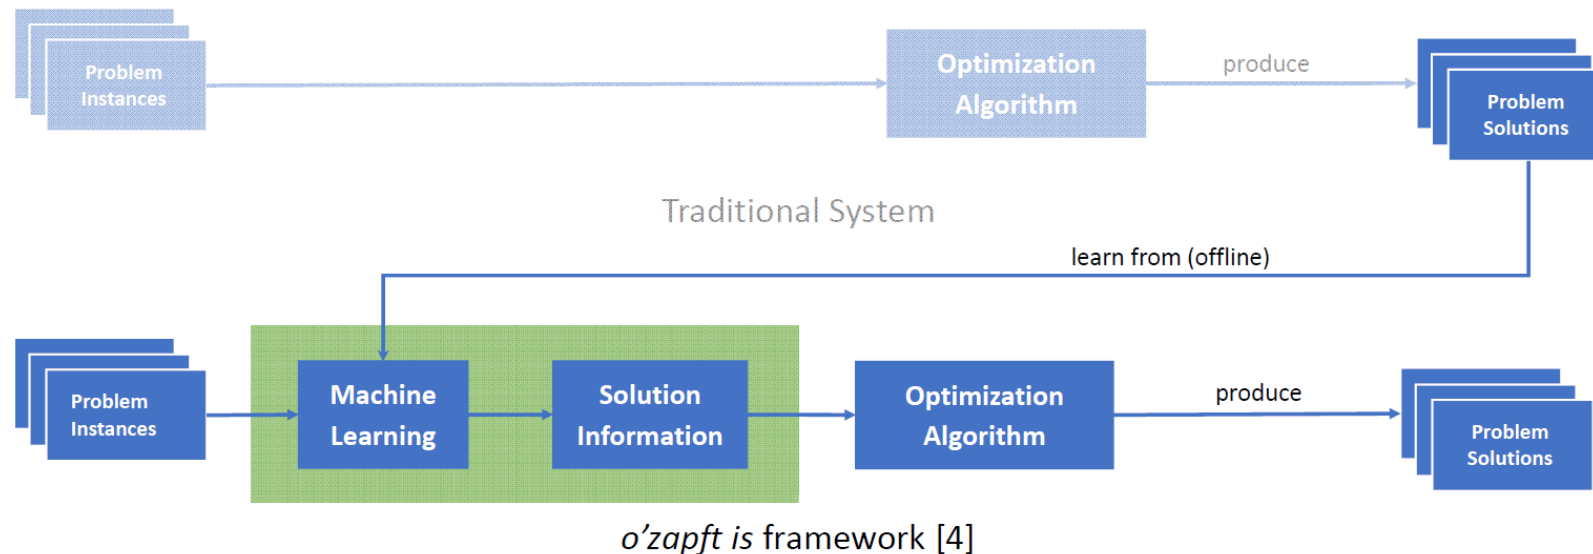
Problem Instances

Optimization Algorithm

produce

Problem Solutions

Traditional System

learn from (offline)

Problem Instances

Machine Learning

Solution Information

Optimization Algorithm

produce

Problem Solutions

*o'zapft is* framework [4]